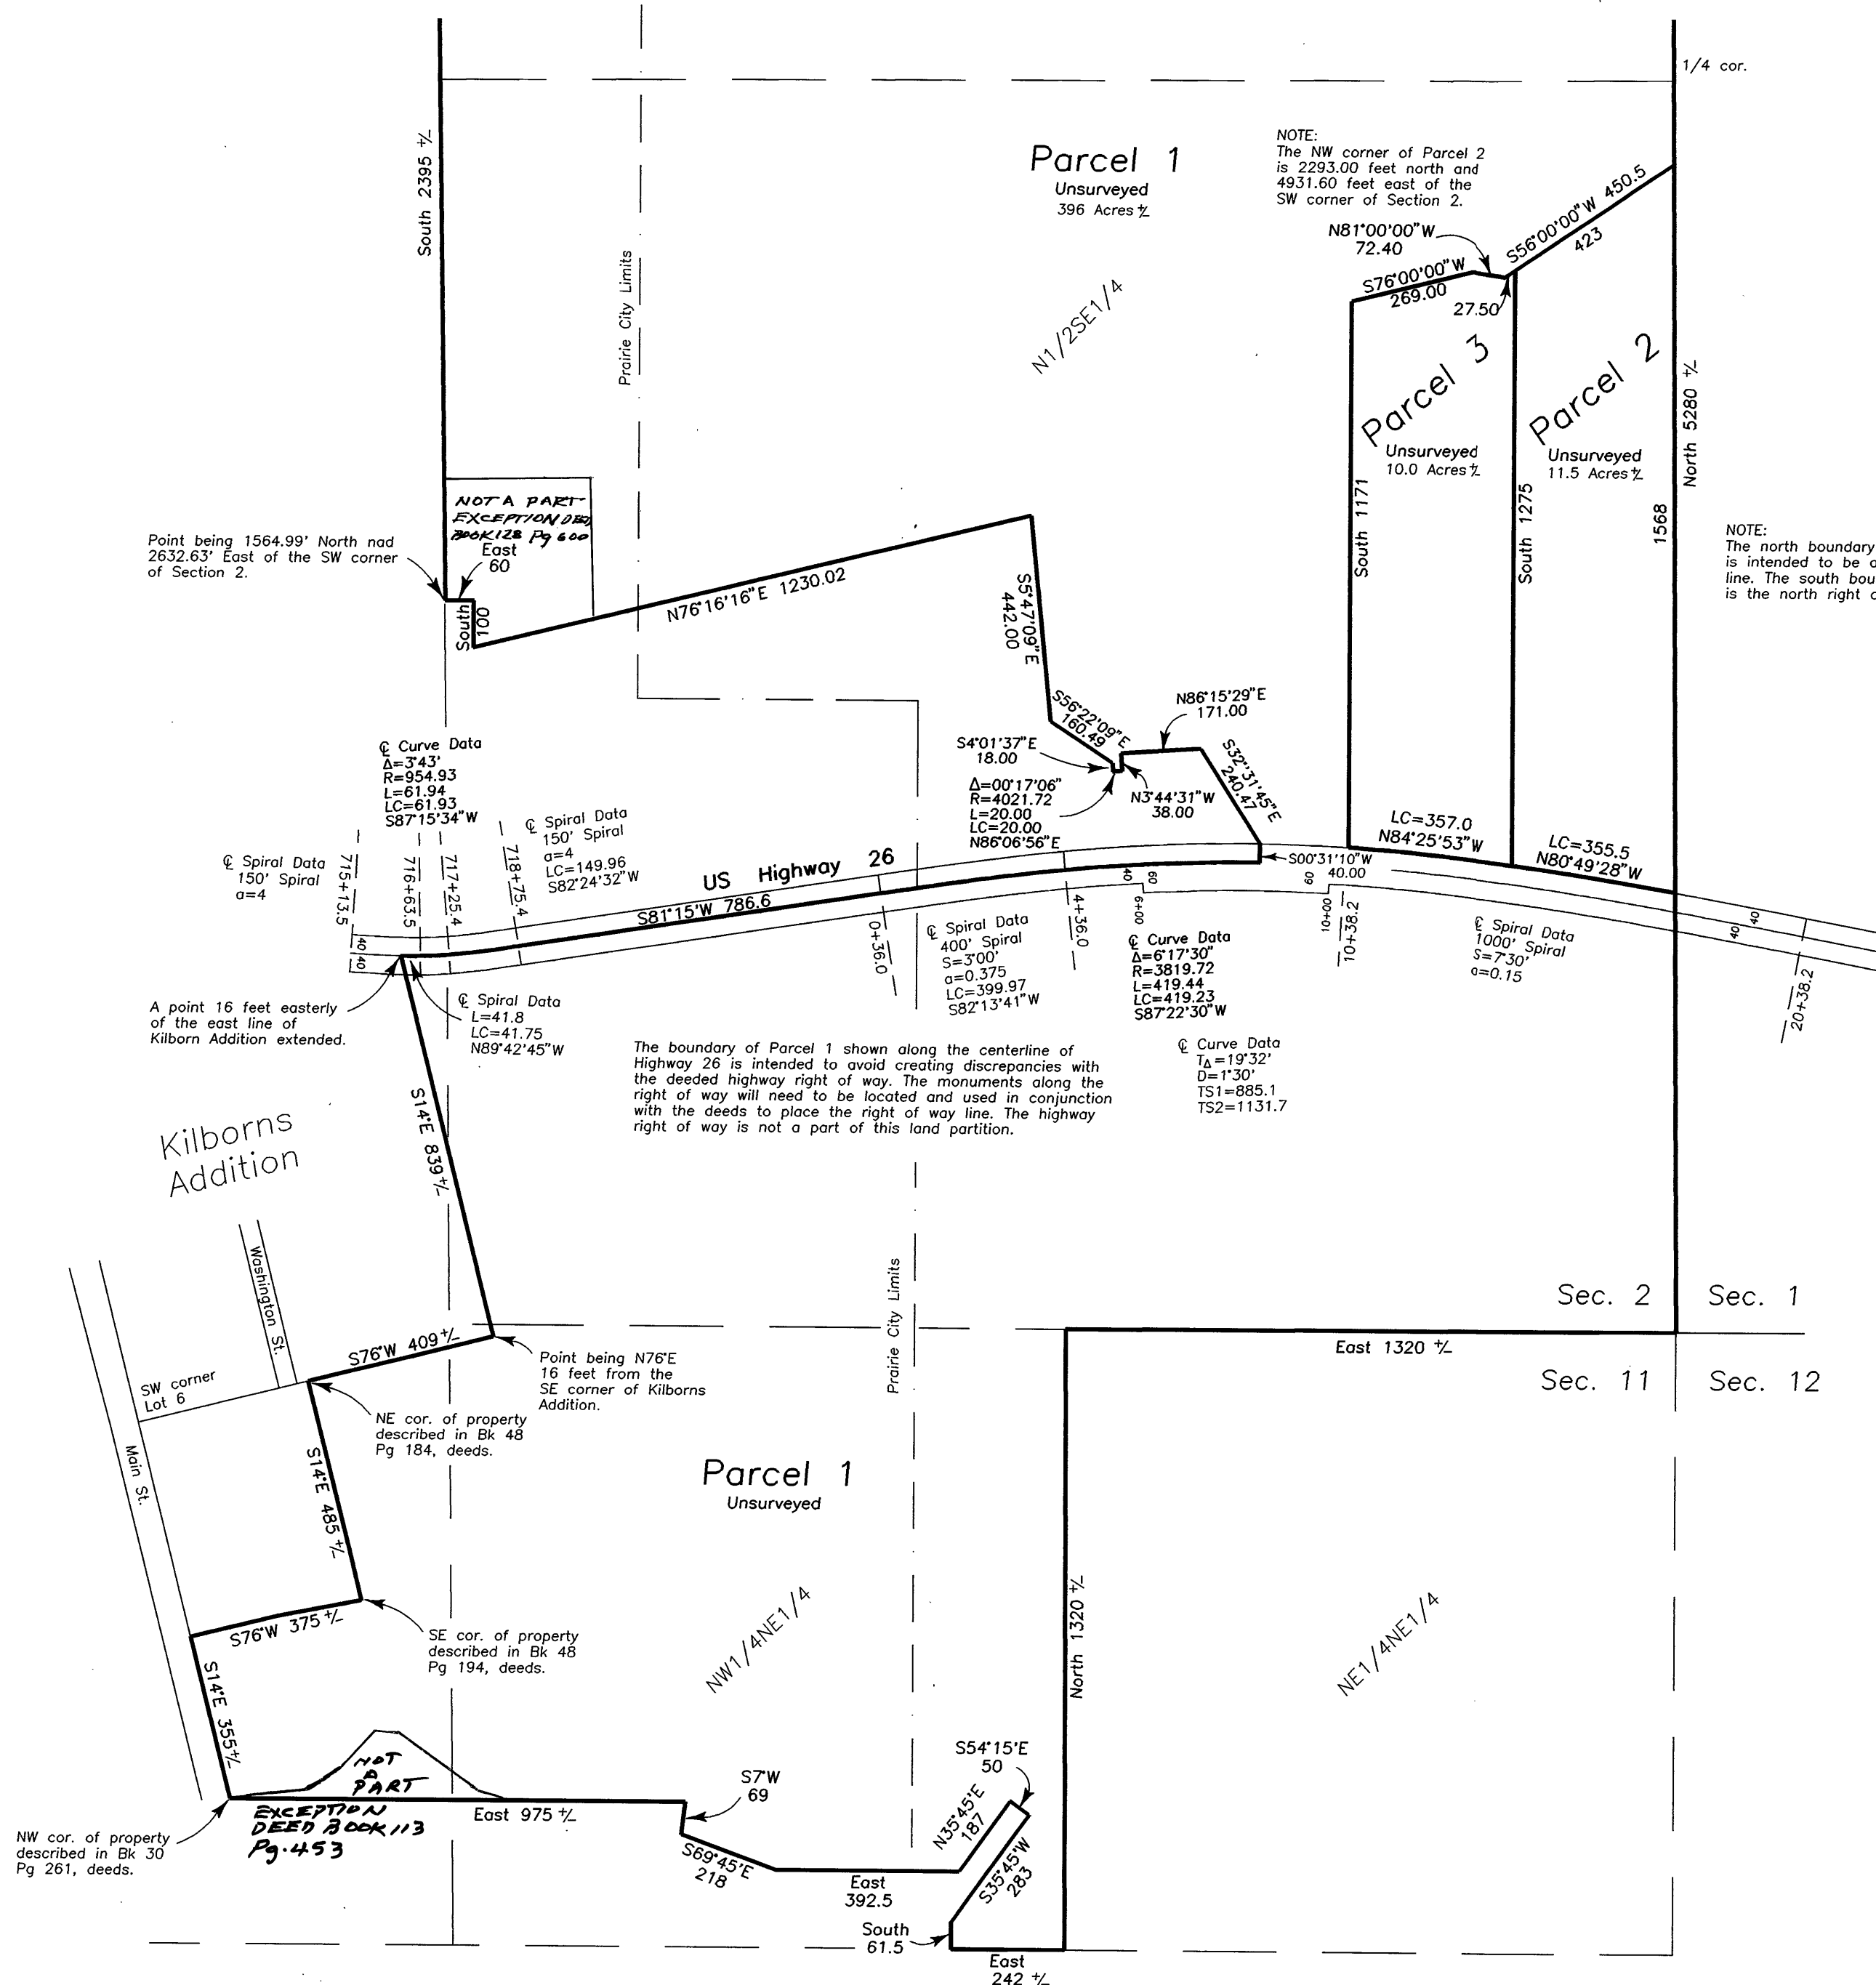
1/4 cor.

South 2395 +/-

Prairie City Limits

Parcel 1
Unsurveyed
396 Acres +/-

NOTE:
The NW corner of Parcel 2 is 2293.00 feet north and 4931.60 feet east of the SW corner of Section 2.

N81°00'00"W 72.40

S76°00'00"W 269.00

27.50

S56°00'00"W 450.5
423

N1/2SE1/4

Parcel 3
Unsurveyed
10.0 Acres +/-

Parcel 2
Unsurveyed
11.5 Acres +/-

North 5280 +/-

South 1171

South 1275

1568

NOTE:
The north boundary is intended to be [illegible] line. The south bou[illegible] is the north right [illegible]

NOT A PART
EXCEPTION DEED BOOK 128 Pg 600

Point being 1564.99' North nad 2632.63' East of the SW corner of Section 2.

East 60

South 100

N76°16'16"E 1230.02

S5°47'09"E 442.00

S56°22'09"E 160.49

N86°15'29"E 171.00

S32°31'45"E 240.47

S4°01'37"E 18.00

Δ=00°17'06"
R=4021.72
L=20.00
LC=20.00
N86°06'56"E

N3°44'31"W 38.00

LC=357.0
N84°25'53"W

LC=355.5
N80°49'28"W

S00°31'10"W 40.00

℄ Curve Data
Δ=3°43'
R=954.93
L=61.94
LC=61.93
S87°15'34"W

℄ Spiral Data
150' Spiral
a=4
LC=149.96
S82°24'32"W

℄ Spiral Data
150' Spiral
a=4

715+13.5
716+63.5
717+25.4
718+75.4

US Highway 26

S81°15'W 786.6

40
40

0+36.0

4+36.0

40
60

6+00

60

10+00

10+38.2

40
40

20+38.2

℄ Spiral Data
400' Spiral
S=3°00'
a=0.375
LC=399.97
S82°13'41"W

℄ Curve Data
Δ=6°17'30"
R=3819.72
L=419.44
LC=419.23
S87°22'30"W

℄ Spiral Data
1000' Spiral
S=7°30'
a=0.15

A point 16 feet easterly of the east line of Kilborn Addition extended.

℄ Spiral Data
L=41.8
LC=41.75
N89°42'45"W

The boundary of Parcel 1 shown along the centerline of Highway 26 is intended to avoid creating discrepancies with the deeded highway right of way. The monuments along the right of way will need to be located and used in conjunction with the deeds to place the right of way line. The highway right of way is not a part of this land partition.

℄ Curve Data
T$_Δ$=19°32'
D=1°30'
TS1=885.1
TS2=1131.7

Kilborns Addition

S14°E 839 +/-

Washington St.

Prairie City Limits

Sec. 2
Sec. 1
Sec. 11
Sec. 12

SW corner Lot 6

S76°W 409 +/-

Point being N76°E 16 feet from the SE corner of Kilborns Addition.

East 1320 +/-

Main St.

NE cor. of property described in Bk 48 Pg 184, deeds.

S14°E 485 +/-

Parcel 1
Unsurveyed

S76°W 375 +/-

SE cor. of property described in Bk 48 Pg 194, deeds.

NW1/4NE1/4

North 1320 +/-

NE1/4NE1/4

S14°E 355 +/-

NOT A PART

EXCEPTION DEED BOOK 113 Pg. 453

East 975 +/-

S7°W 69

S54°15'E 50

N35°45'E 187

S69°45'E 218

East 392.5

S35°45'W 283

NW cor. of property described in Bk 30 Pg 261, deeds.

South 61.5

East 242 +/-